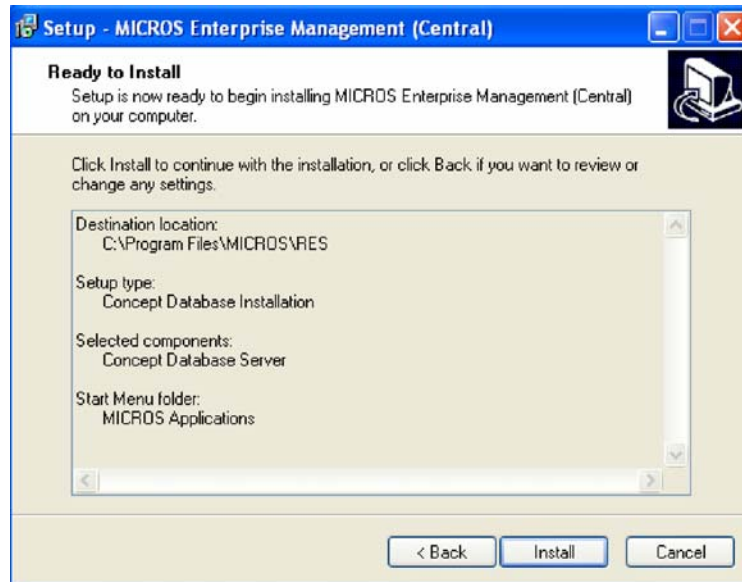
Setup - MICROS Enterprise Management (Central)

Ready to Install
Setup is now ready to begin installing MICROS Enterprise Management (Central) on your computer.

Click Install to continue with the installation, or click Back if you want to review or change any settings.

Destination location:
C:\Program Files\MICROS\RES

Setup type:
Concept Database Installation

Selected components:
Concept Database Server

Start Menu folder:
MICROS Applications

< Back
Install
Cancel